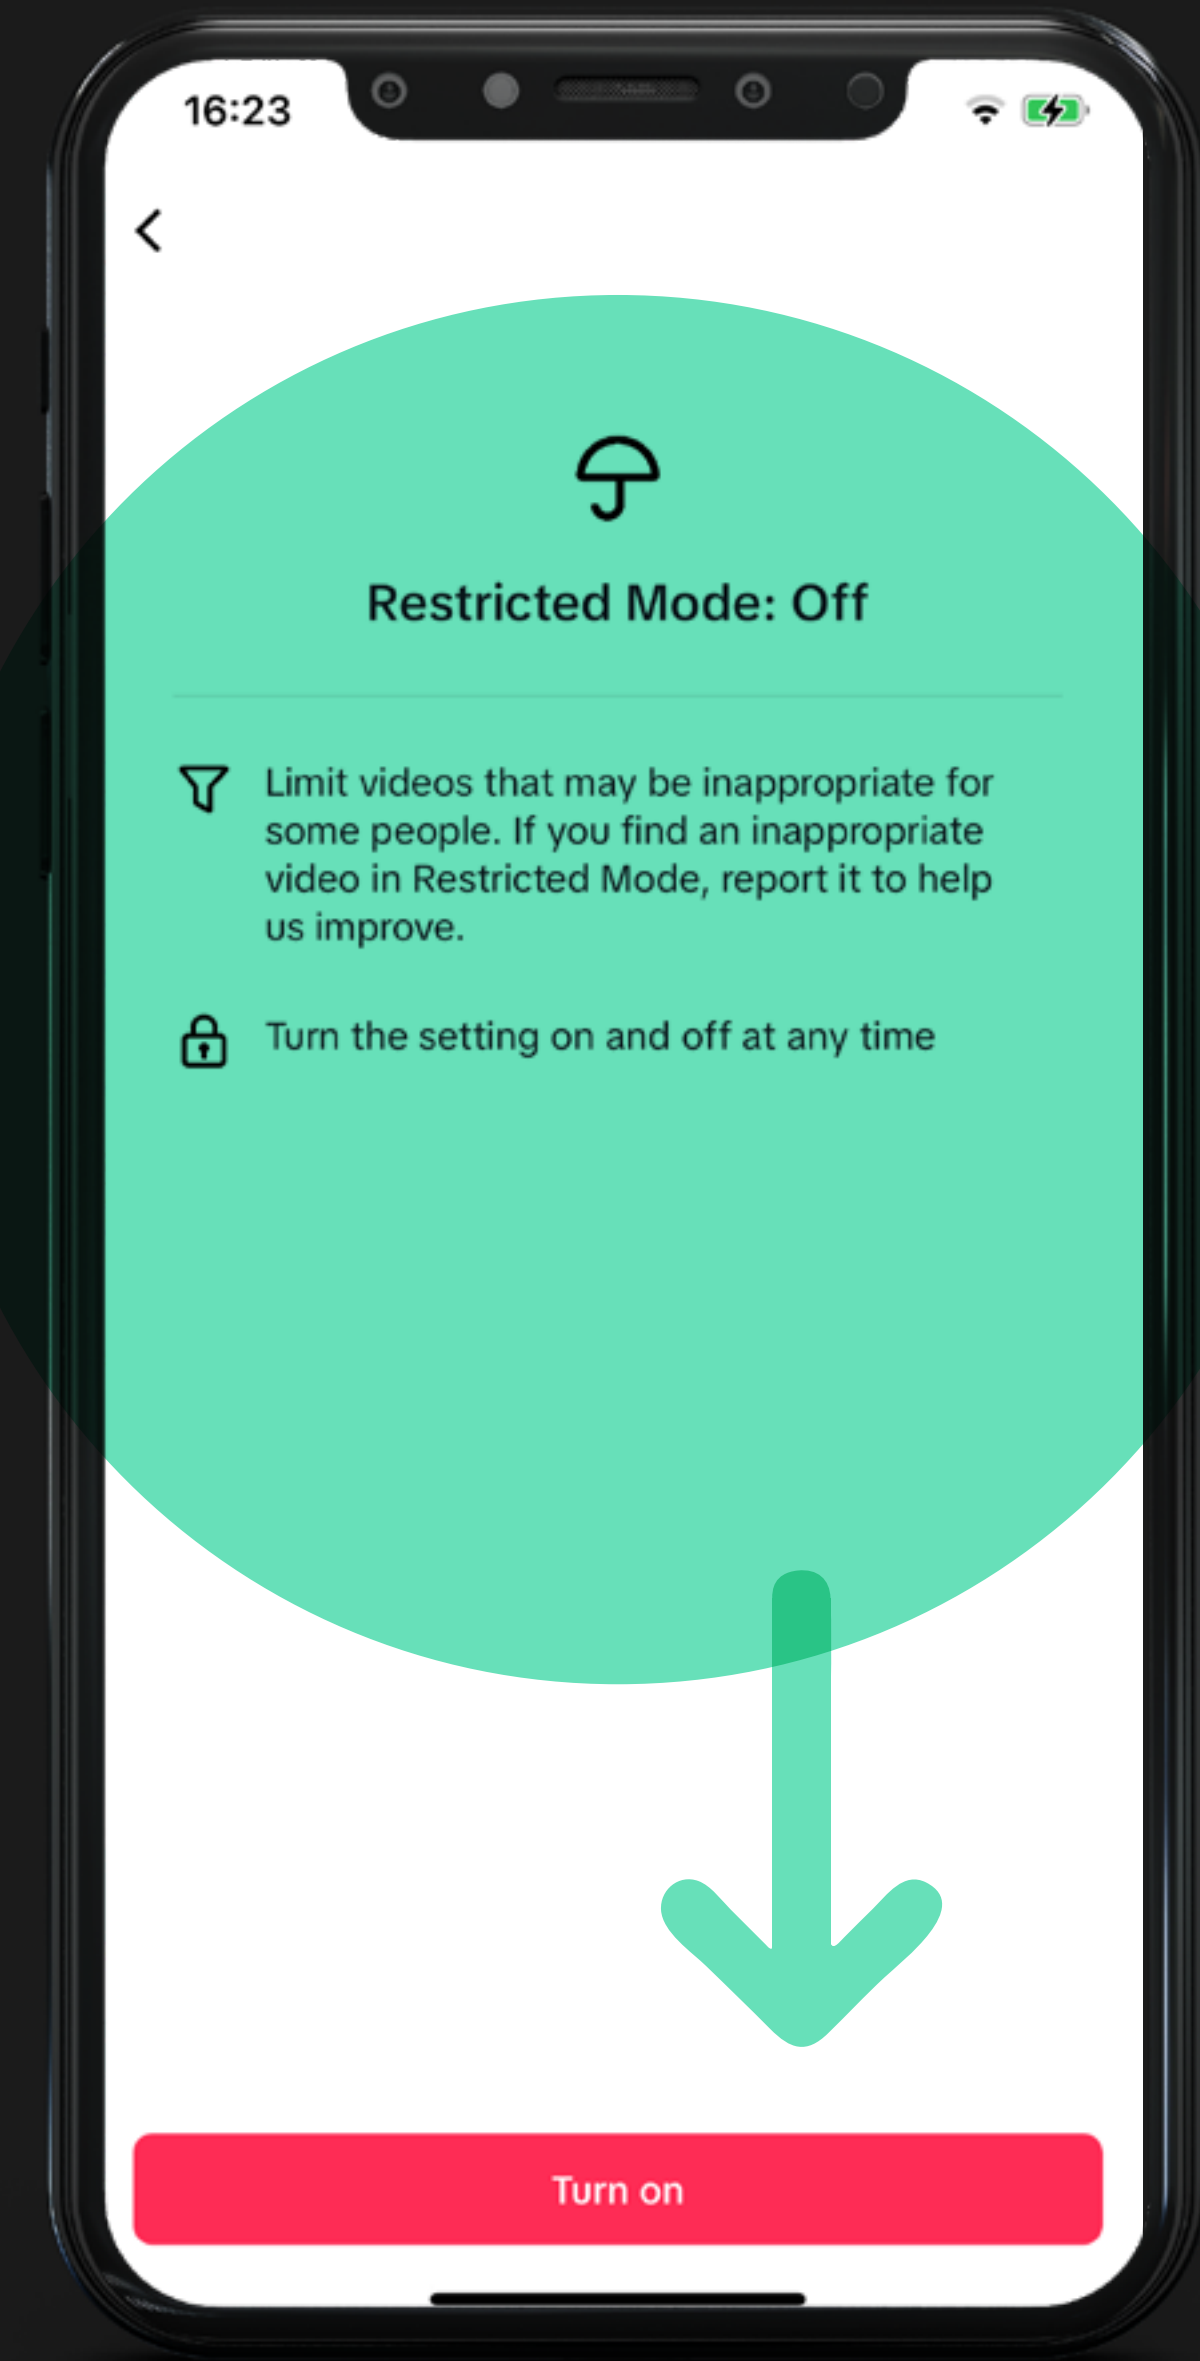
16:23

Restricted Mode: Off

Limit videos that may be inappropriate for some people. If you find an inappropriate video in Restricted Mode, report it to help us improve.

Turn the setting on and off at any time

Turn on